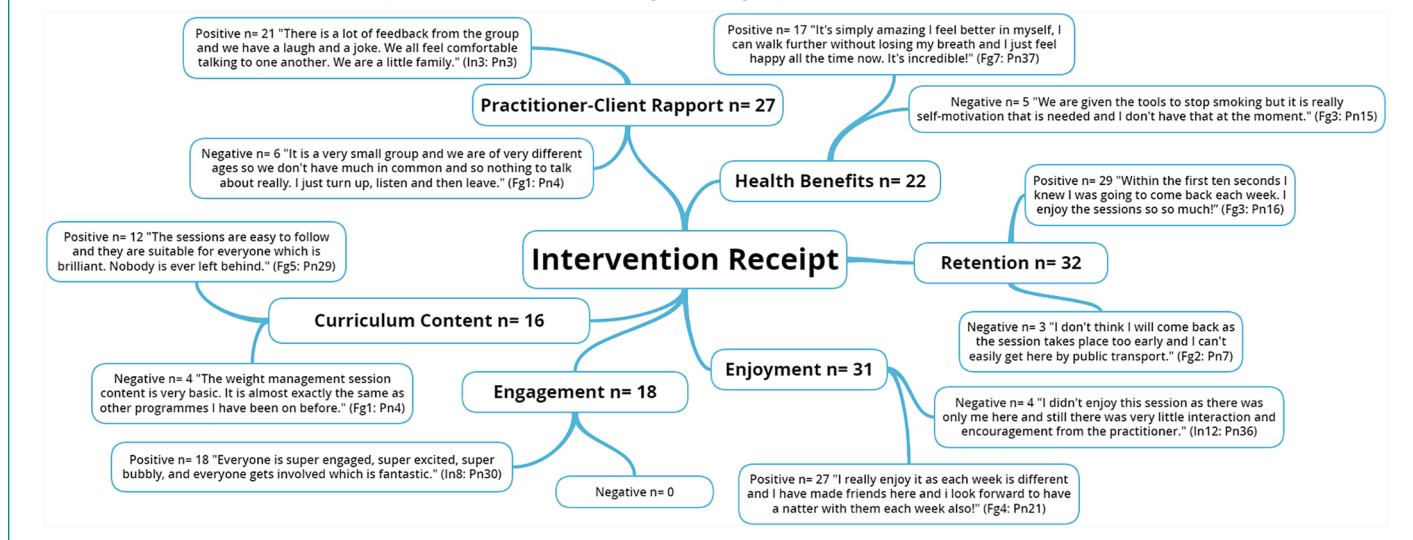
Positive n= 21 "There is a lot of feedback from the group and we have a laugh and a joke. We all feel comfortable talking to one another. We are a little family." (In3: Pn3)

Practitioner-Client Rapport n= 27

Negative n= 6 "It is a very small group and we are of very different ages so we don't have much in common and so nothing to talk about really. I just turn up, listen and then leave." (Fg1: Pn4)

Positive n= 17 "It's simply amazing I feel better in myself, I can walk further without losing my breath and I just feel happy all the time now. It's incredible!" (Fg7: Pn37)

Negative n= 5 "We are given the tools to stop smoking but it is really self-motivation that is needed and I don't have that at the moment." (Fg3: Pn15)

Health Benefits n= 22

Positive n= 29 "Within the first ten seconds I knew I was going to come back each week. I enjoy the sessions so so much!" (Fg3: Pn16)

Positive n= 12 "The sessions are easy to follow and they are suitable for everyone which is brilliant. Nobody is ever left behind." (Fg5: Pn29)

Intervention Receipt

Retention n= 32

Curriculum Content n= 16

Negative n= 3 "I don't think I will come back as the session takes place too early and I can't easily get here by public transport." (Fg2: Pn7)

Negative n= 4 "The weight management session content is very basic. It is almost exactly the same as other programmes I have been on before." (Fg1: Pn4)

Engagement n= 18

Enjoyment n= 31

Negative n= 4 "I didn't enjoy this session as there was only me here and still there was very little interaction and encouragement from the practitioner." (In12: Pn36)

Positive n= 18 "Everyone is super engaged, super excited, super bubbly, and everyone gets involved which is fantastic." (In8: Pn30)

Negative n= 0

Positive n= 27 "I really enjoy it as each week is different and I have made friends here and i look forward to have a natter with them each week also!" (Fg4: Pn21)